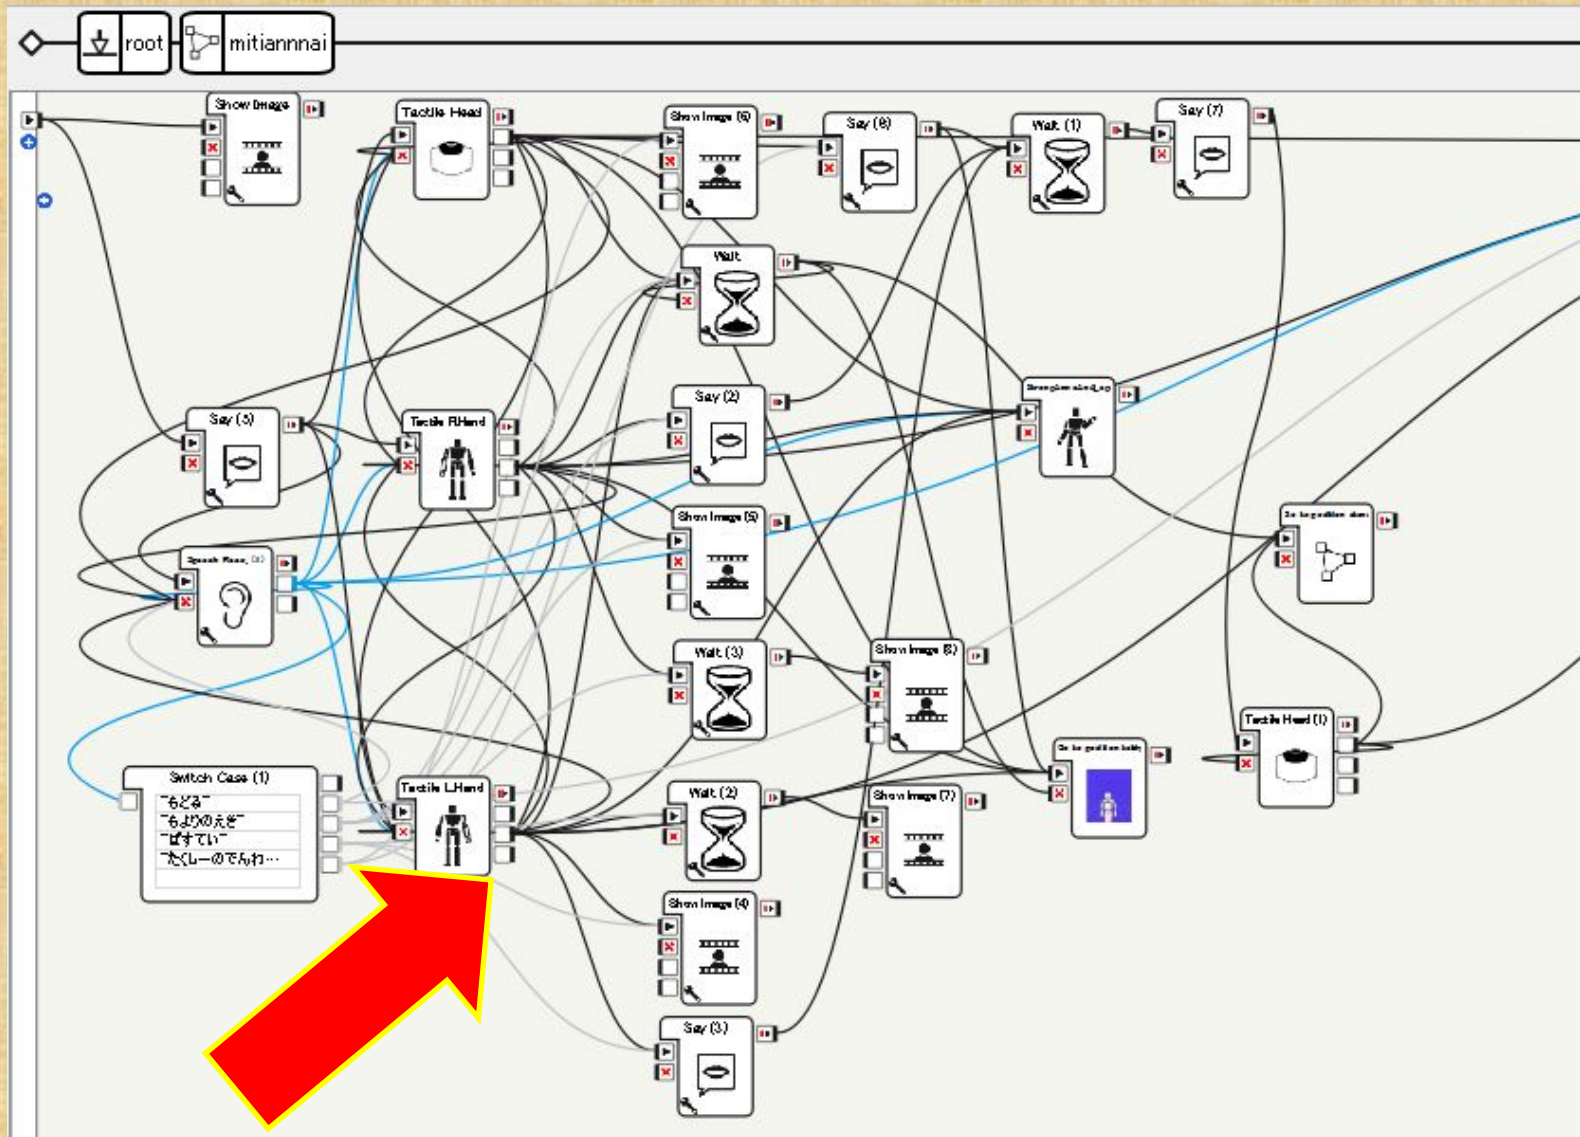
root
mitiannnai

Show Image
Tactile Head
Show Image (6)
Say (6)
Wait (1)
Say (7)
Wait
Say (5)
Tactile RHand
Say (2)
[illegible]
Show Image (5)
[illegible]
Speech Reco. (1)
Wait (3)
Show Image (8)
Tactile Head (1)
Switch Case (1)
"もどる"
"もよりのえき"
"ばすてい"
"たくしーのでんわ…"
Tactile LHand
Wait (2)
Show Image (7)
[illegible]
Show Image (4)
Say (3)